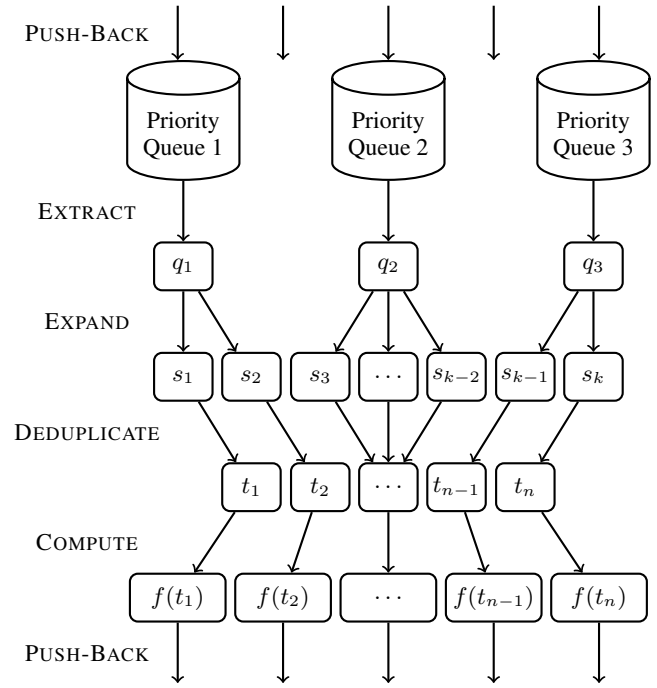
PUSH-BACK

Priority Queue 1

Priority Queue 2

Priority Queue 3

EXTRACT

$q_1$

$q_2$

$q_3$

EXPAND

$s_1$ $s_2$ $s_3$ $\cdots$ $s_{k-2}$ $s_{k-1}$ $s_k$

DEDUPLICATE

$t_1$ $t_2$ $\cdots$ $t_{n-1}$ $t_n$

COMPUTE

$f(t_1)$ $f(t_2)$ $\cdots$ $f(t_{n-1})$ $f(t_n)$

PUSH-BACK